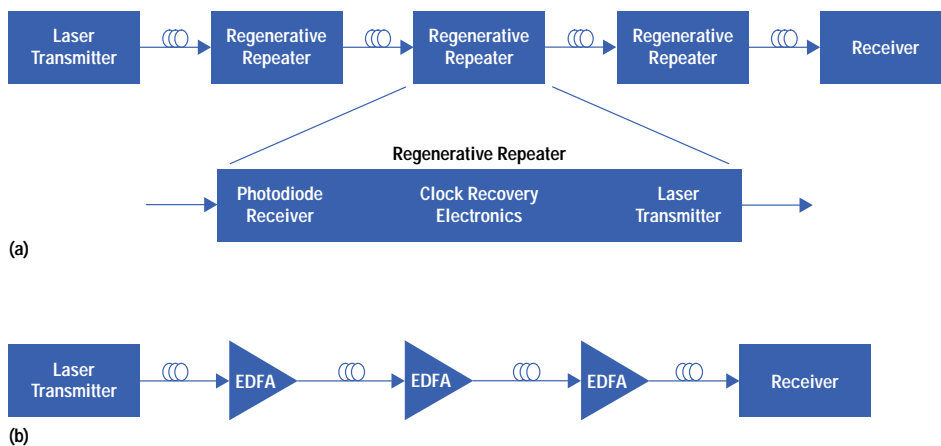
Laser Transmitter

Regenerative Repeater

Regenerative Repeater

Regenerative Repeater

Receiver

Regenerative Repeater

Photodiode Receiver

Clock Recovery Electronics

Laser Transmitter

(a)

Laser Transmitter

EDFA

EDFA

EDFA

Receiver

(b)